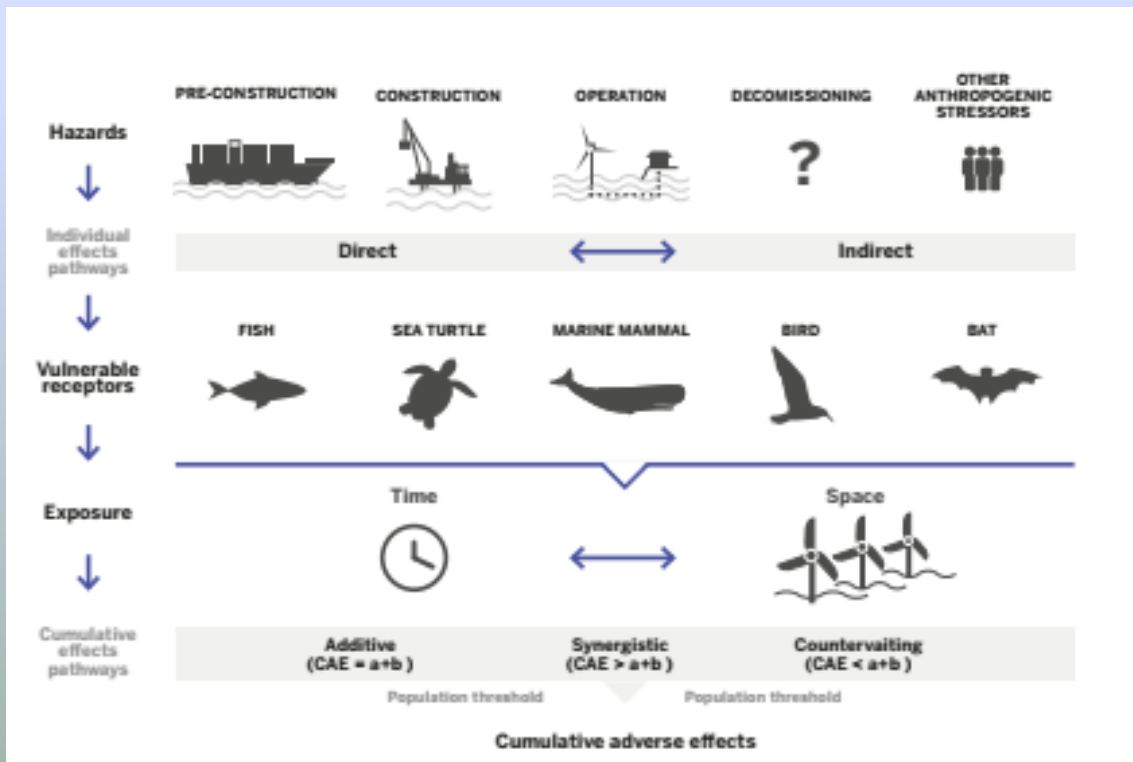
Hazards

PRE-CONSTRUCTION

CONSTRUCTION

OPERATION

DECOMISSIONING

?

OTHER ANTHROPOGENIC STRESSORS

Individual effects pathways

Direct

Indirect

Vulnerable receptors

FISH

SEA TURTLE

MARINE MAMMAL

BIRD

BAT

Exposure

Time

Space

Cumulative effects pathways

Additive (CAE = a+b )

Synergistic (CAE > a+b )

Countervaiting (CAE < a+b )

Population threshold

Population threshold

Cumulative adverse effects